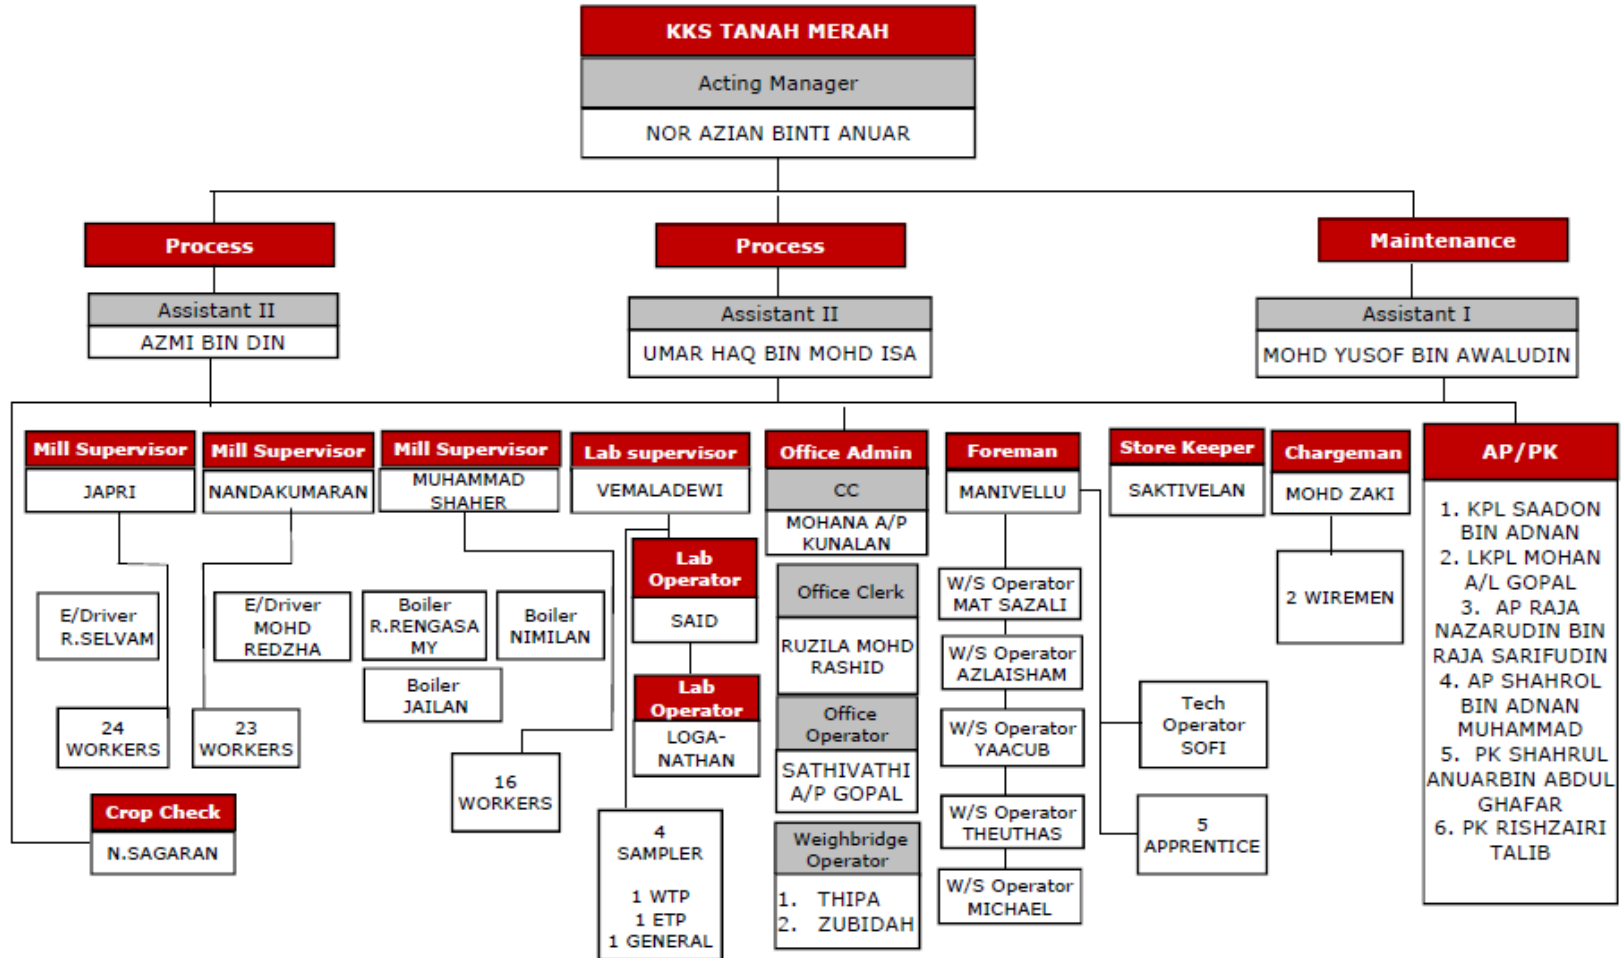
KKS TANAH MERAH
Acting Manager
NOR AZIAN BINTI ANUAR

Process
Assistant II
AZMI BIN DIN

Process
Assistant II
UMAR HAQ BIN MOHD ISA

Maintenance
Assistant I
MOHD YUSOF BIN AWALUDIN

Mill Supervisor
JAPRI

E/Driver
R.SELVAM

24 WORKERS

Mill Supervisor
NANDAKUMARAN

E/Driver
MOHD REDZHA

23 WORKERS

Mill Supervisor
MUHAMMAD SHAHER

Boiler
R.RENGASA MY

Boiler
NIMILAN

Boiler
JAILAN

16 WORKERS

Crop Check
N.SAGARAN

Lab supervisor
VEMALADEWI

Lab Operator
SAID

Lab Operator
LOGA-NATHAN

4 SAMPLER

1 WTP
1 ETP
1 GENERAL

Office Admin
CC
MOHANA A/P KUNALAN

Office Clerk
RUZILA MOHD RASHID

Office Operator
SATHIVATHI A/P GOPAL

Weighbridge Operator
1. THIPA
2. ZUBIDAH

Foreman
MANIVELLU

W/S Operator
MAT SAZALI

W/S Operator
AZLAISHAM

W/S Operator
YAACUB

W/S Operator
THEUTHAS

W/S Operator
MICHAEL

Store Keeper
SAKTIVELAN

Tech Operator
SOFI

5 APPRENTICE

Chargeman
MOHD ZAKI

2 WIREMEN

AP/PK
1. KPL SAADON BIN ADNAN
2. LKPL MOHAN A/L GOPAL
3. AP RAJA NAZARUDIN BIN RAJA SARIFUDIN
4. AP SHAHROL BIN ADNAN MUHAMMAD
5. PK SHAHRUL ANUARBIN ABDUL GHAFAR
6. PK RISHZAIRI TALIB